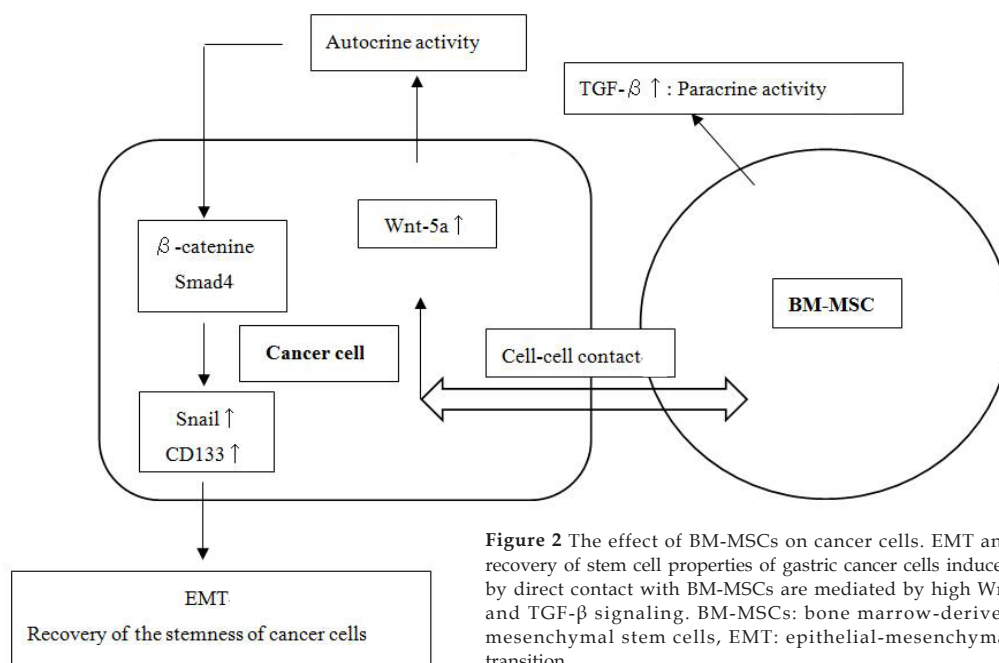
Autocrine activity

TGF-$\beta\uparrow$ : Paracrine activity

$\beta$-catenine
Smad4

Wnt-5a $\uparrow$

BM-MSC

Cancer cell

Cell-cell contact

Snail $\uparrow$
CD133 $\uparrow$

EMT
Recovery of the stemness of cancer cells

**Figure 2** The effect of BM-MSCs on cancer cells. EMT an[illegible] recovery of stem cell properties of gastric cancer cells induce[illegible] by direct contact with BM-MSCs are mediated by high Wn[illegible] and TGF-β signaling. BM-MSCs: bone marrow-derive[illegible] mesenchymal stem cells, EMT: epithelial-mesenchyma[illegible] transition.